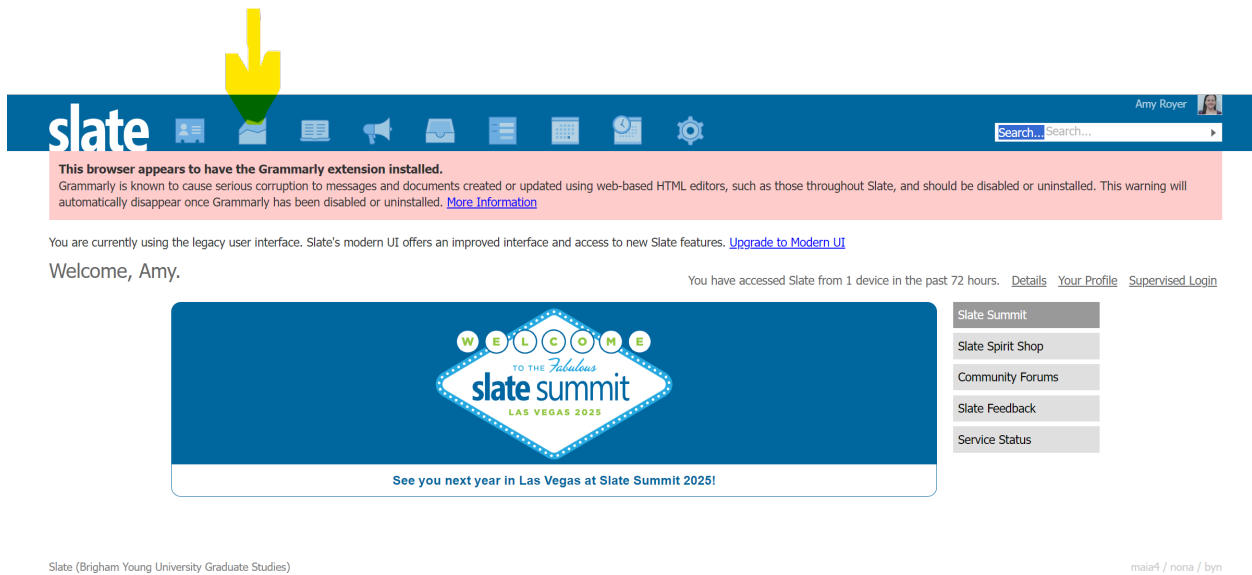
slate

Amy Royer

Search... Search...

**This browser appears to have the Grammarly extension installed.**
Grammarly is known to cause serious corruption to messages and documents created or updated using web-based HTML editors, such as those throughout Slate, and should be disabled or uninstalled. This warning will automatically disappear once Grammarly has been disabled or uninstalled. More Information

You are currently using the legacy user interface. Slate's modern UI offers an improved interface and access to new Slate features. Upgrade to Modern UI

Welcome, Amy.

You have accessed Slate from 1 device in the past 72 hours. Details Your Profile Supervised Login

WELCOME TO THE Fabulous slate summit LAS VEGAS 2025

See you next year in Las Vegas at Slate Summit 2025!

Slate Summit
Slate Spirit Shop
Community Forums
Slate Feedback
Service Status

Slate (Brigham Young University Graduate Studies)

maia4 / nona / byn